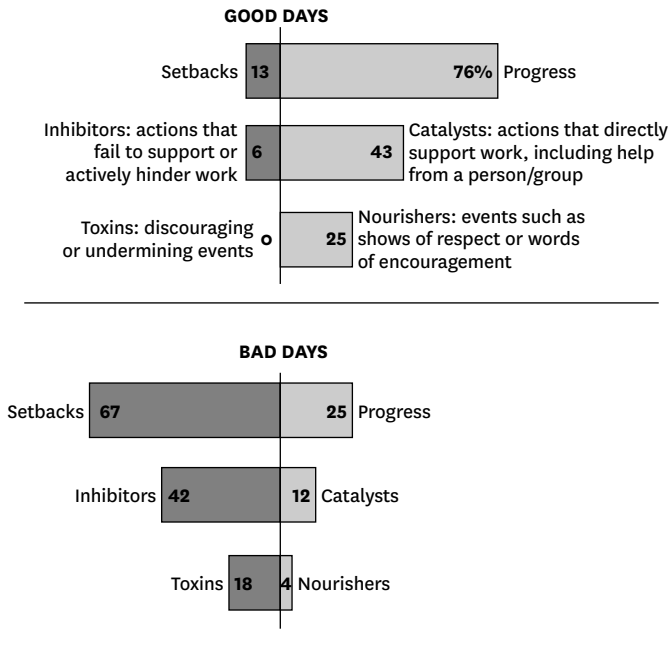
GOOD DAYS

Setbacks 13 76% Progress

Inhibitors: actions that fail to support or actively hinder work 6 43 Catalysts: actions that directly support work, including help from a person/group

Toxins: discouraging or undermining events 0 25 Nourishers: events such as shows of respect or words of encouragement

BAD DAYS

Setbacks 67 25 Progress

Inhibitors 42 12 Catalysts

Toxins 18 4 Nourishers